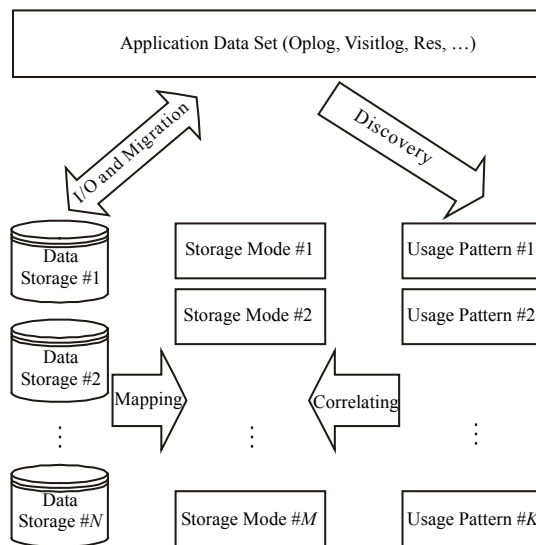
Application Data Set (Oplog, Visitlog, Res, …)

I/O and Migration

Discovery

Data Storage #1

Storage Mode #1

Usage Pattern #1

Storage Mode #2

Usage Pattern #2

Data Storage #2

Mapping

Correlating

⋮

⋮

⋮

Data Storage #$N$

Storage Mode #$M$

Usage Pattern #$K$